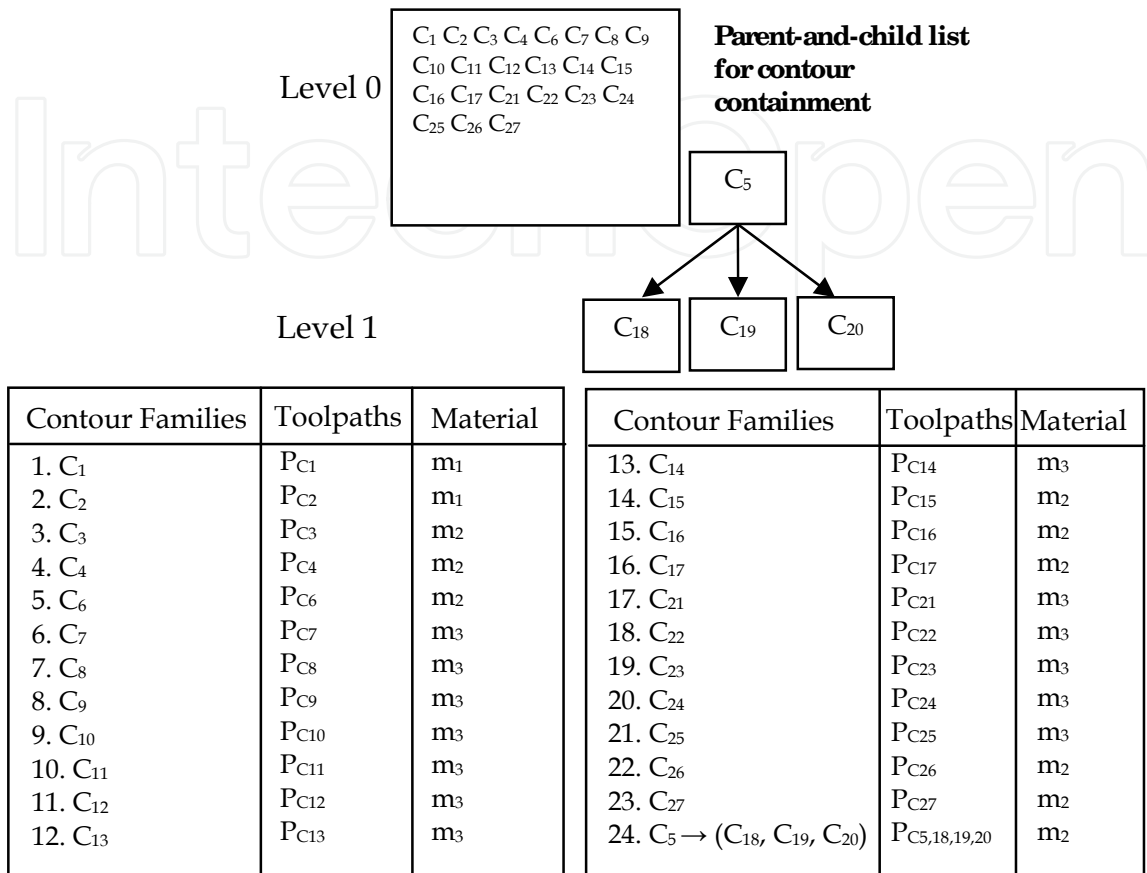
Level 0

$C_1$ $C_2$ $C_3$ $C_4$ $C_6$ $C_7$ $C_8$ $C_9$ $C_{10}$ $C_{11}$ $C_{12}$ $C_{13}$ $C_{14}$ $C_{15}$ $C_{16}$ $C_{17}$ $C_{21}$ $C_{22}$ $C_{23}$ $C_{24}$ $C_{25}$ $C_{26}$ $C_{27}$

**Parent-and-child list for contour containment**

$C_5$

Level 1

$C_{18}$ $C_{19}$ $C_{20}$

| Contour Families | Toolpaths | Material |
|---|---|---|
| 1. $C_1$ | $P_{C1}$ | $m_1$ |
| 2. $C_2$ | $P_{C2}$ | $m_1$ |
| 3. $C_3$ | $P_{C3}$ | $m_2$ |
| 4. $C_4$ | $P_{C4}$ | $m_2$ |
| 5. $C_6$ | $P_{C6}$ | $m_2$ |
| 6. $C_7$ | $P_{C7}$ | $m_3$ |
| 7. $C_8$ | $P_{C8}$ | $m_3$ |
| 8. $C_9$ | $P_{C9}$ | $m_3$ |
| 9. $C_{10}$ | $P_{C10}$ | $m_3$ |
| 10. $C_{11}$ | $P_{C11}$ | $m_3$ |
| 11. $C_{12}$ | $P_{C12}$ | $m_3$ |
| 12. $C_{13}$ | $P_{C13}$ | $m_3$ |

| Contour Families | Toolpaths | Material |
|---|---|---|
| 13. $C_{14}$ | $P_{C14}$ | $m_3$ |
| 14. $C_{15}$ | $P_{C15}$ | $m_2$ |
| 15. $C_{16}$ | $P_{C16}$ | $m_2$ |
| 16. $C_{17}$ | $P_{C17}$ | $m_2$ |
| 17. $C_{21}$ | $P_{C21}$ | $m_3$ |
| 18. $C_{22}$ | $P_{C22}$ | $m_3$ |
| 19. $C_{23}$ | $P_{C23}$ | $m_3$ |
| 20. $C_{24}$ | $P_{C24}$ | $m_3$ |
| 21. $C_{25}$ | $P_{C25}$ | $m_3$ |
| 22. $C_{26}$ | $P_{C26}$ | $m_2$ |
| 23. $C_{27}$ | $P_{C27}$ | $m_2$ |
| 24. $C_5 \rightarrow (C_{18}, C_{19}, C_{20})$ | $P_{C5,18,19,20}$ | $m_2$ |